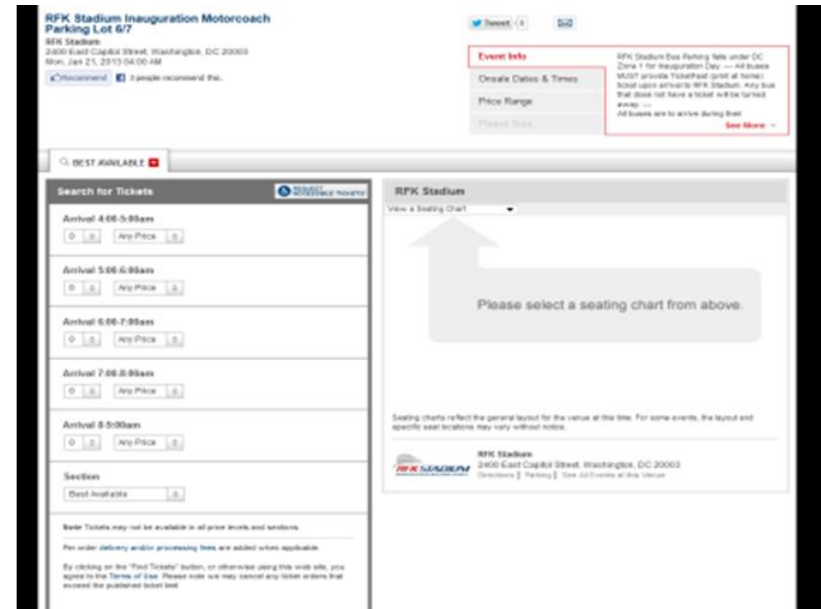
RFK Stadium Inauguration Motorcoach Parking Lot 6/7

RFK Stadium
2400 East Capitol Street, Washington, DC 20003
Mon, Jan 21, 2013 04:00 AM

Recommend 3 people recommend this.

Tweet 0

Event Info

Onsale Dates & Times

Price Range

Please Note

RFK Stadium Bus Parking falls under DC Zone 1 for Inauguration Day. --- All buses MUST provide TicketFast (print at home) ticket upon arrival to RFK Stadium. Any bus that does not have a ticket will be turned away. --- All buses are to arrive during their

See More

BEST AVAILABLE

Search for Tickets

REQUEST ACCESSIBLE TICKETS

Arrival 4:00-5:00am
0 Any Price

Arrival 5:00-6:00am
0 Any Price

Arrival 6:00-7:00am
0 Any Price

Arrival 7:00-8:00am
0 Any Price

Arrival 8-9:00am
0 Any Price

Section
Best Available

Note: Tickets may not be available in all price levels and sections.

Per order delivery and/or processing fees are added when applicable.

By clicking on the "Find Tickets" button, or otherwise using this web site, you agree to the Terms of Use. Please note we may cancel any ticket orders that exceed the published ticket limit.

RFK Stadium

View a Seating Chart

Please select a seating chart from above.

Seating charts reflect the general layout for the venue at this time. For some events, the layout and specific seat locations may vary without notice.

RFK STADIUM

RFK Stadium
2400 East Capitol Street, Washington, DC 20003
Directions | Parking | See All Events at this Venue